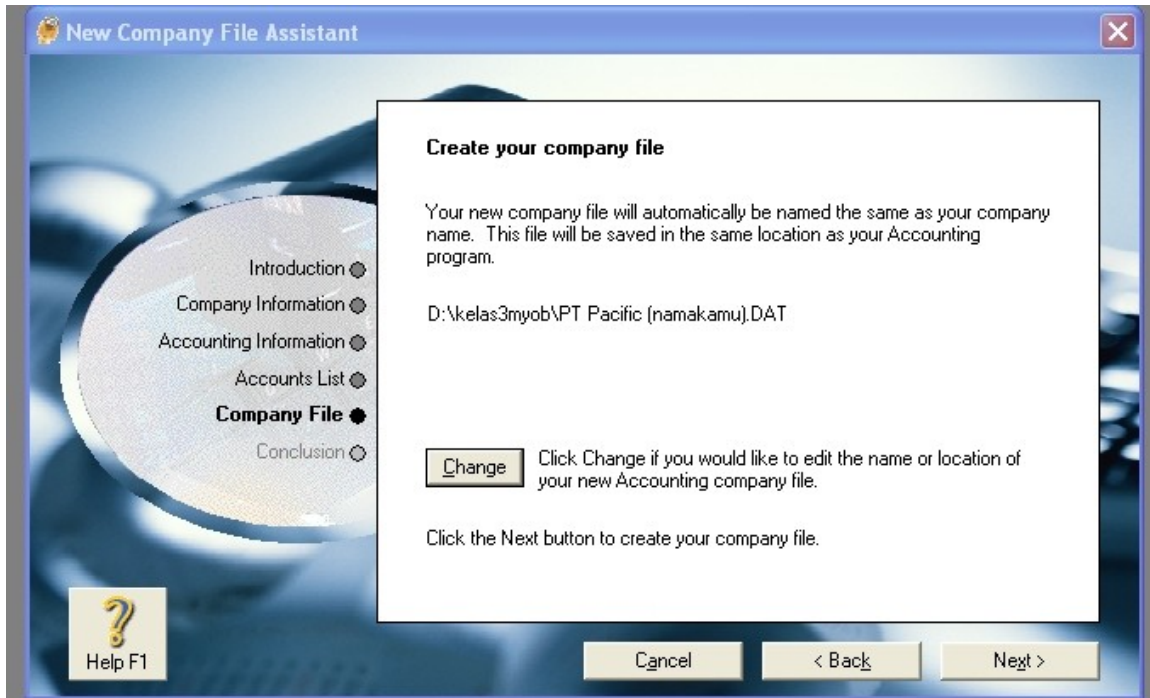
New Company File Assistant

Introduction
Company Information
Accounting Information
Accounts List
Company File
Conclusion

Create your company file

Your new company file will automatically be named the same as your company name. This file will be saved in the same location as your Accounting program.

D:\kelas3myob\PT Pacific (namakamu).DAT

Change

Click Change if you would like to edit the name or location of your new Accounting company file.

Click the Next button to create your company file.

Help F1

Cancel

< Back

Next >